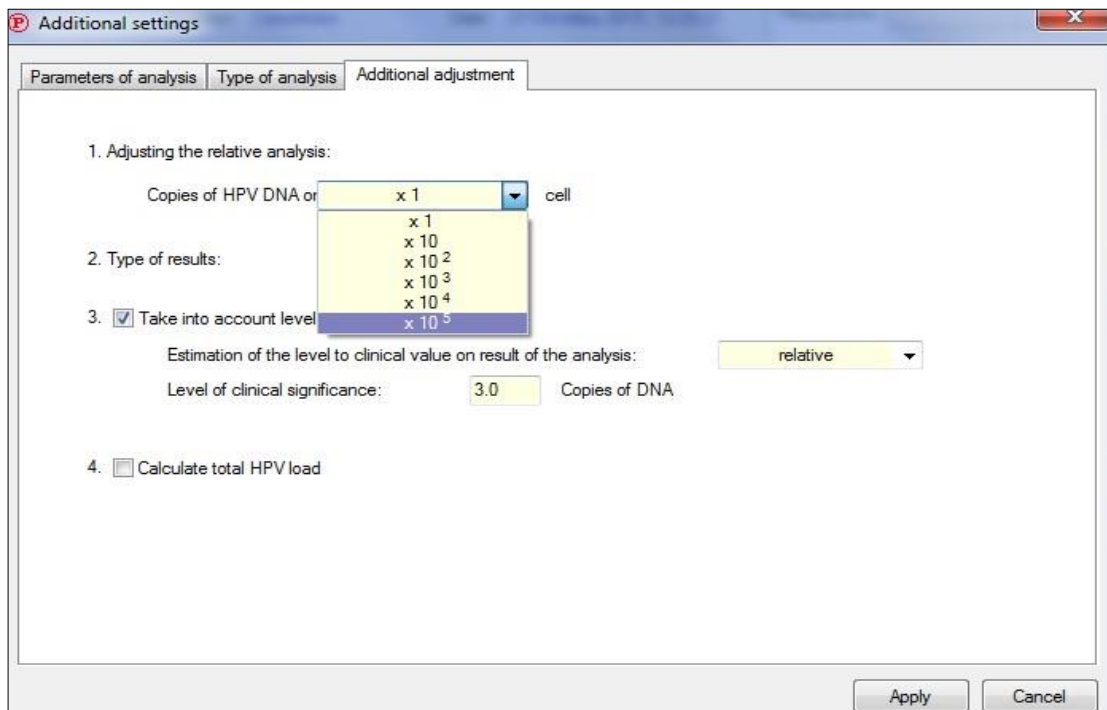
P Additional settings

Parameters of analysis | Type of analysis | Additional adjustment

1. Adjusting the relative analysis:

Copies of HPV DNA or x 1 cell

x 1
x 10
x $10^2$
x $10^3$
x $10^4$
x $10^5$

2. Type of results:

3. Take into account level

Estimation of the level to clinical value on result of the analysis: relative

Level of clinical significance: 3.0 Copies of DNA

4. Calculate total HPV load

Apply Cancel